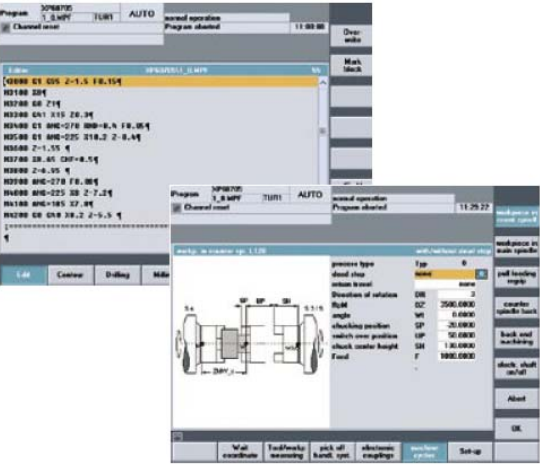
Program
Channel reset
TURN1
AUTO
normal operation
Program aborted
11:00:00

Over write
Mark block

Editor
N3000 G1 G95 Z-1.5 F0.15¶
N3100 Z0¶
N3200 G0 Z1¶
N3300 G41 X15 Z0.3¶
N3400 G1 ANG=270 RND=0.4 F0.05¶
N3500 G1 ANG=225 X18.2 Z-0.4¶
N3600 Z-1.55 ¶
N3700 Z0.65 CHF=0.5¶
N3800 Z-0.95 ¶
N3900 ANG=270 F0.08¶
N4000 ANG=225 X0 Z-7.2¶
N4100 ANG=165 Z7.0¶
N4200 G0 G40 X8.2 Z-5.5 ¶
¶

Edit
Contour
Drilling
Milling

Program
TURN1
AUTO
Channel reset
normal operation
Program aborted
11:29:22

workpiece in main spindle
workpiece in counter spindle
pull loading supply
counter spindle back
back end machining
clock. shaft on/off
Abort
OK

workp. in counter sp. 1.120
with/without dead stop
process type
dead stop
return travel
Direction of rotation
RpM
angle
chucking position
switch over position
chuck center height
Feed

Typ
none
none
DR
DZ
W
SP
SV
SH
F

0
3
2500.0000
0.0000
-20.0000
50.0000
130.0000
1000.0000

Wait coordinate
Tool/workp. measuring
pick off handl. syst.
electronic couplings
machine cycles
Set-up